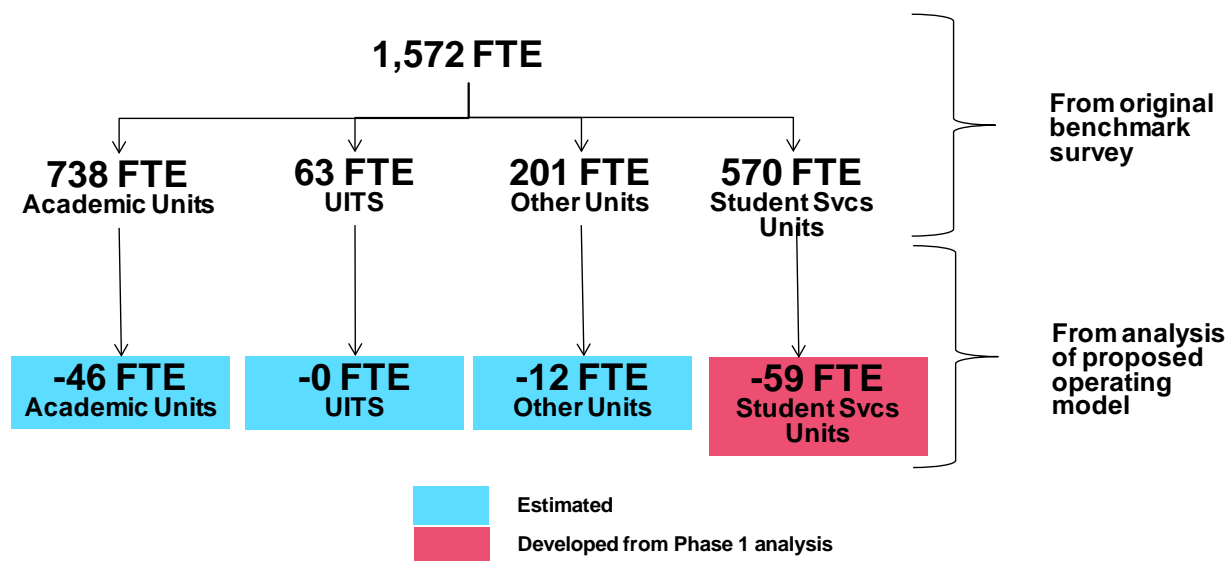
1,572 FTE

From original benchmark survey

738 FTE
Academic Units

63 FTE
UITS

201 FTE
Other Units

570 FTE
Student Svcs Units

From analysis of proposed operating model

-46 FTE
Academic Units

-0 FTE
UITS

-12 FTE
Other Units

-59 FTE
Student Svcs Units

Estimated

Developed from Phase 1 analysis